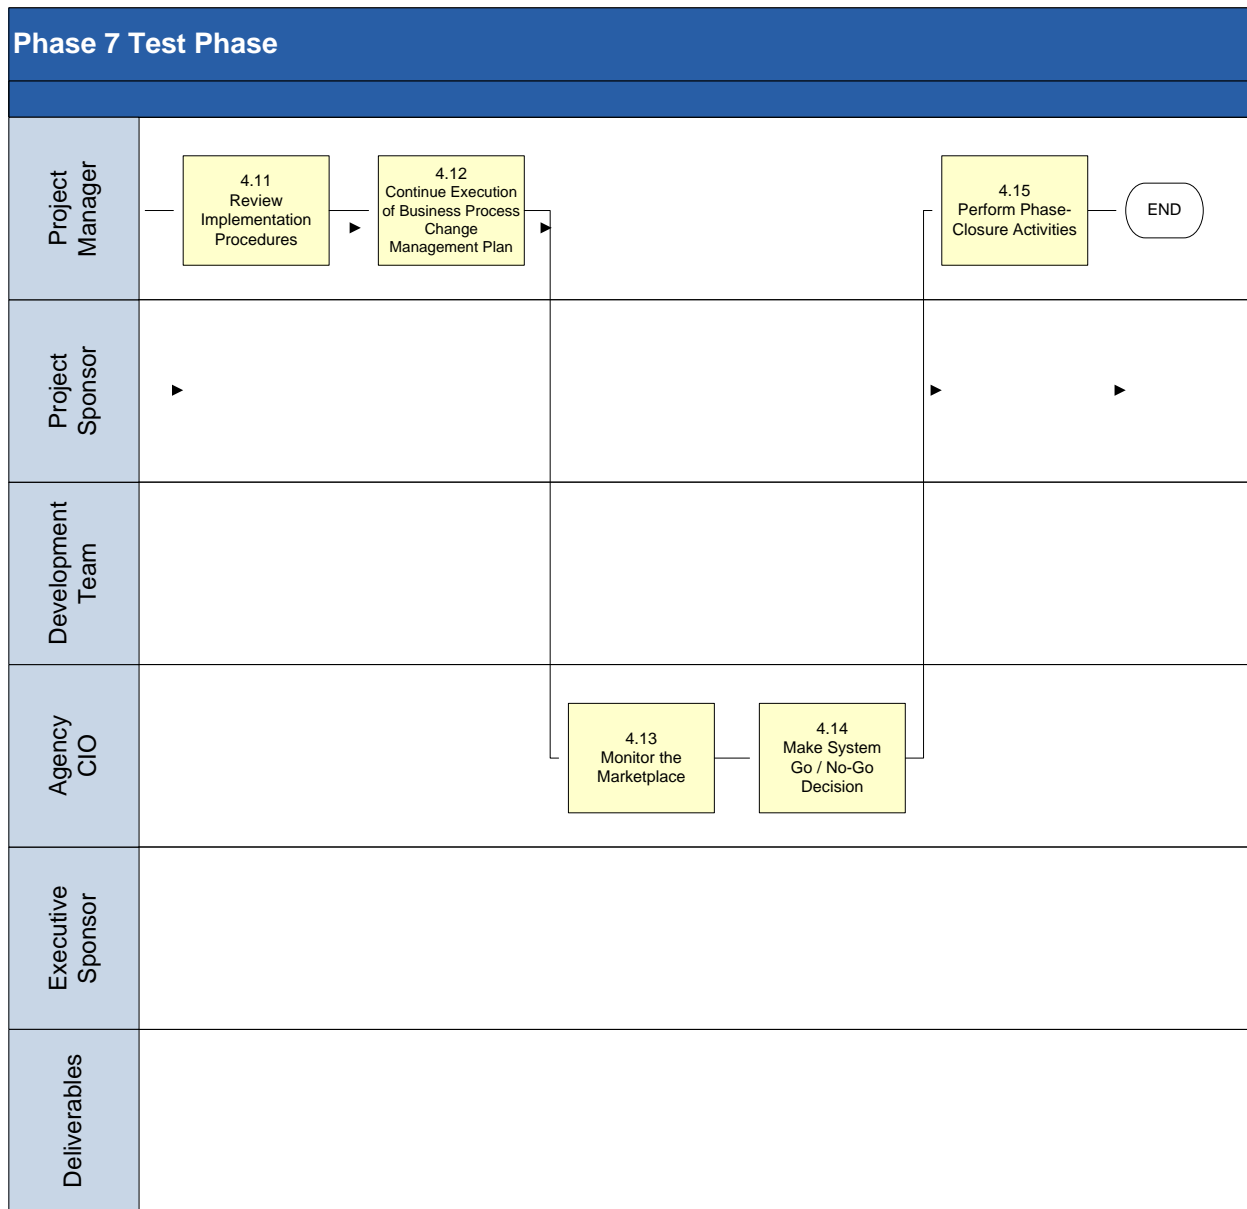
Phase 7 Test Phase

Project Manager

4.11 Review Implementation Procedures

4.12 Continue Execution of Business Process Change Management Plan

4.15 Perform Phase-Closure Activities

END

Project Sponsor

Development Team

Agency CIO

4.13 Monitor the Marketplace

4.14 Make System Go / No-Go Decision

Executive Sponsor

Deliverables